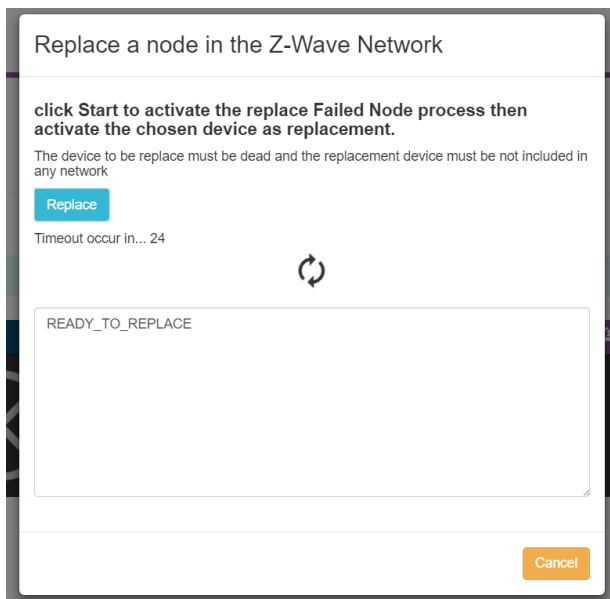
Replace a node in the Z-Wave Network

click Start to activate the replace Failed Node process then activate the chosen device as replacement.

The device to be replace must be dead and the replacement device must be not included in any network

Replace

Timeout occur in... 24

READY_TO_REPLACE

Cancel